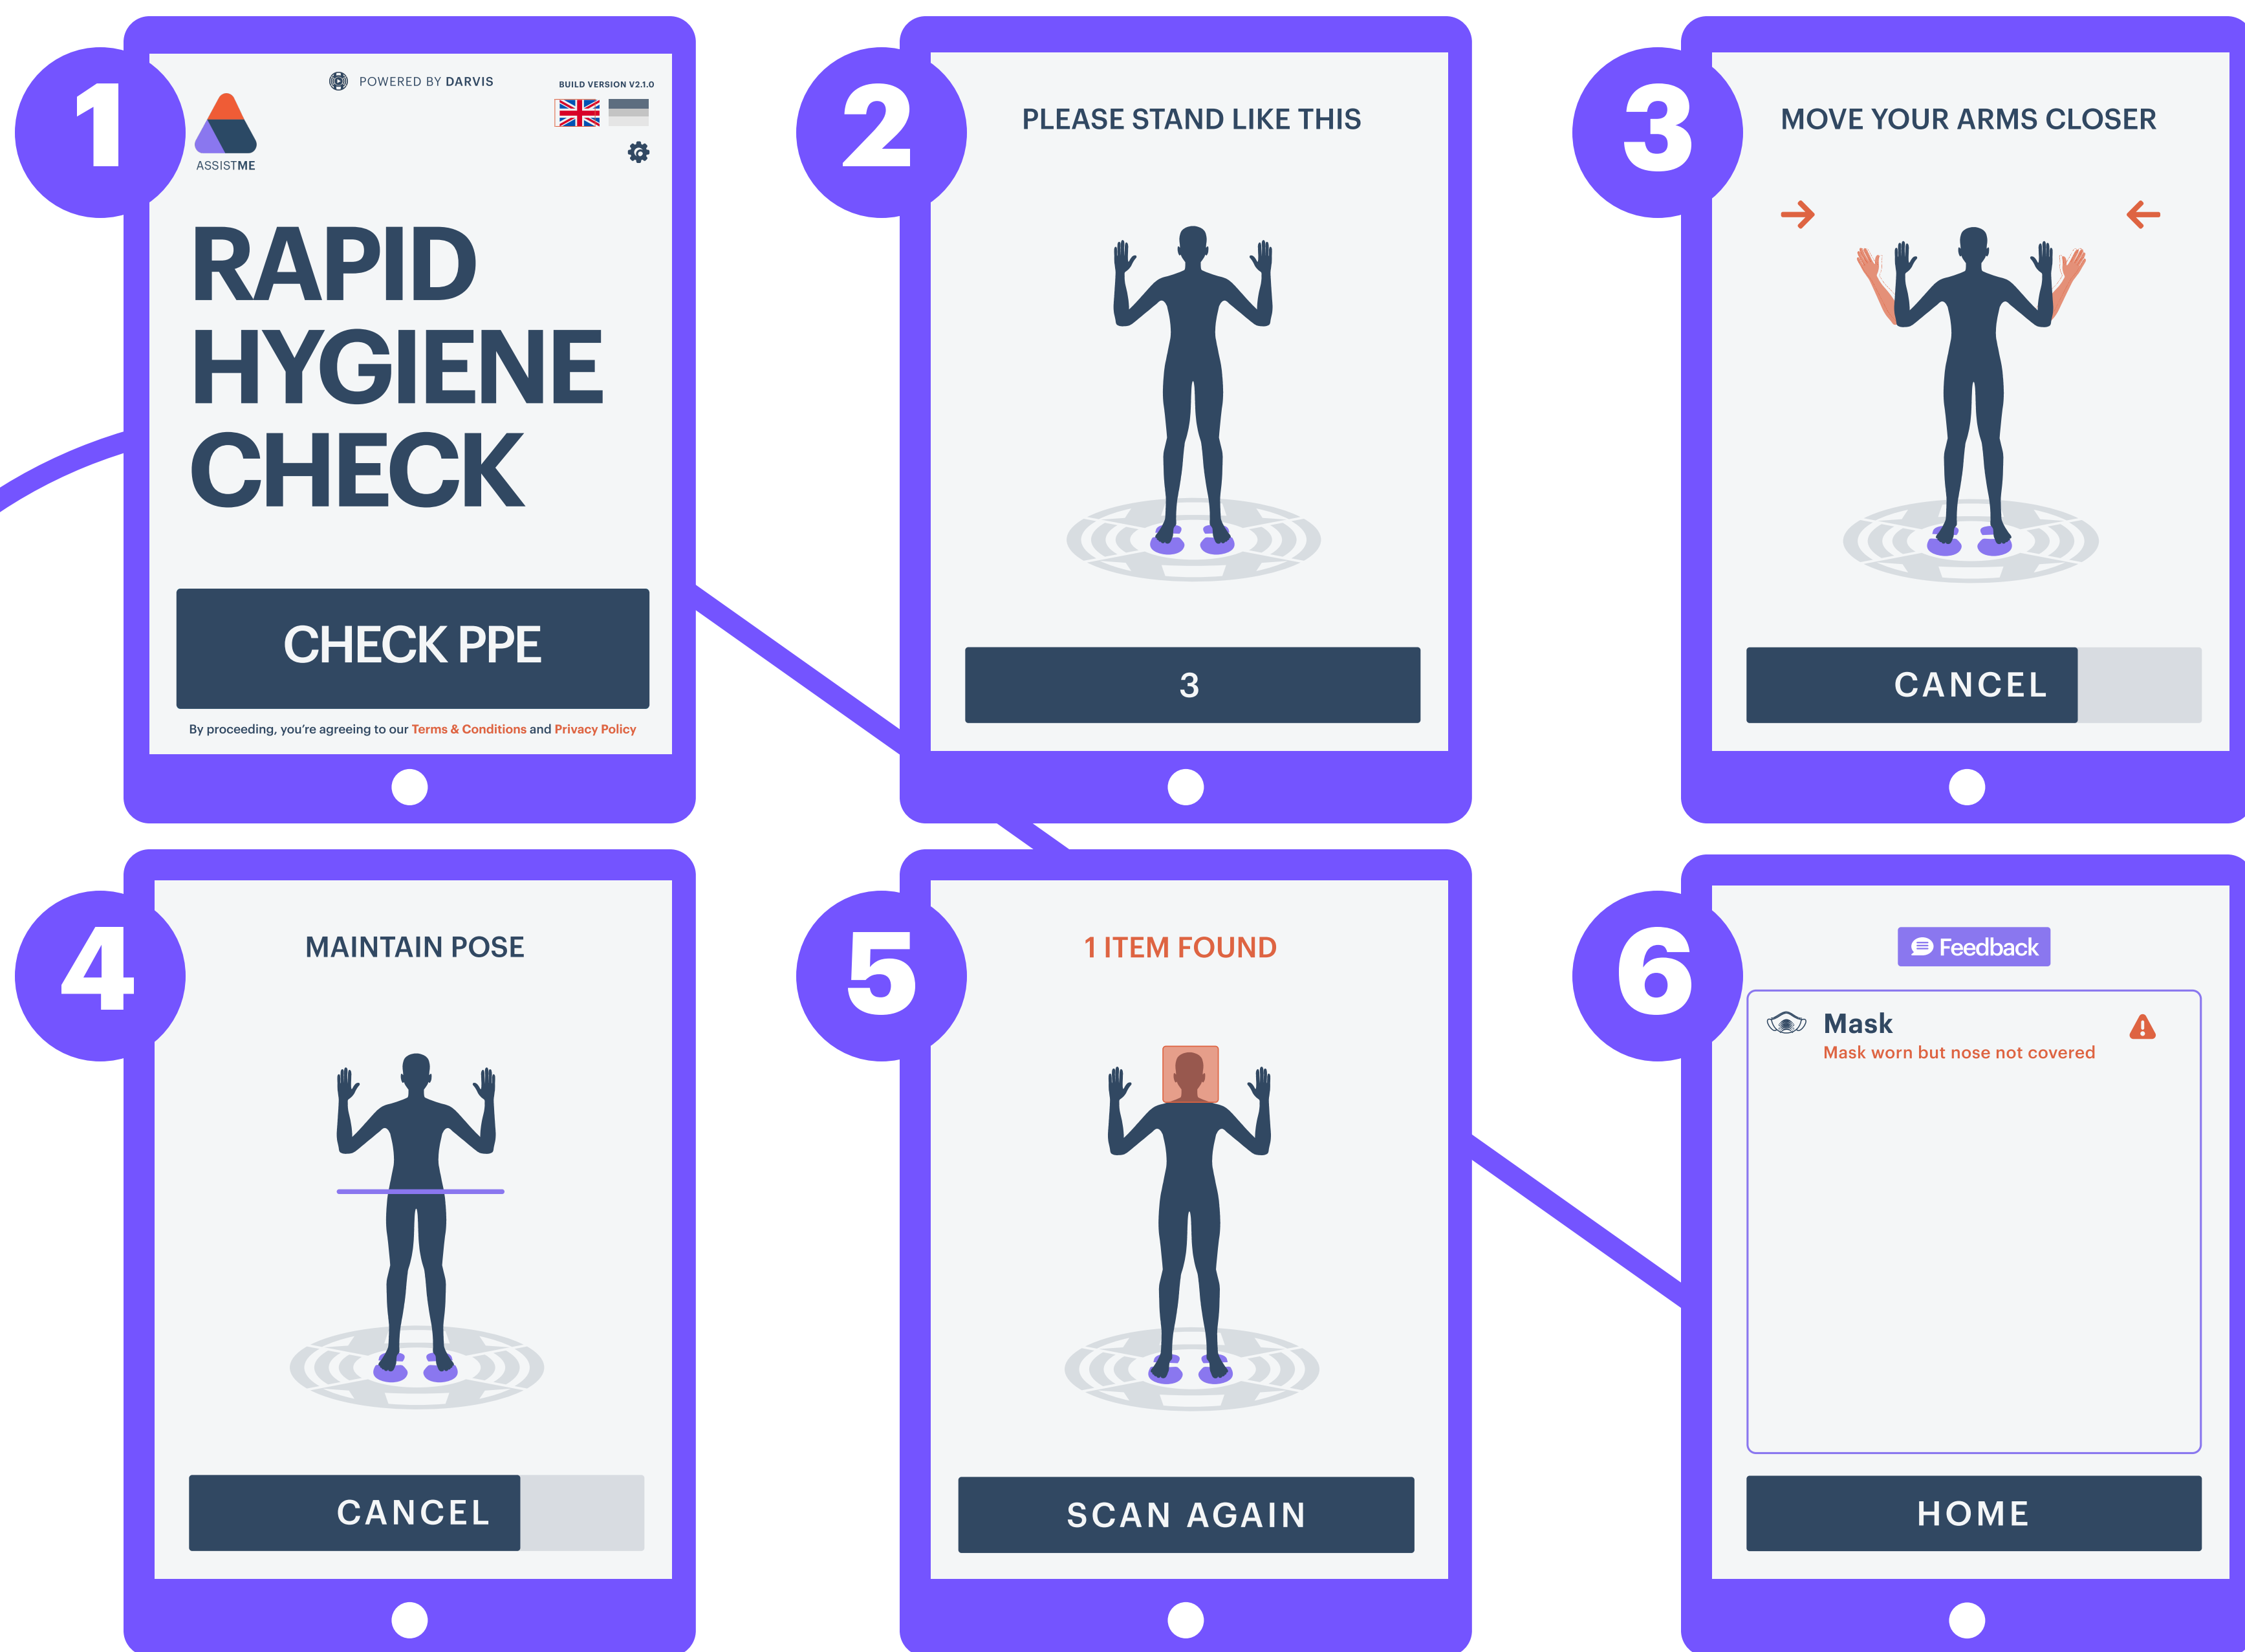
1

POWERED BY DARVIS

BUILD VERSION V2.1.0

ASSISTME

RAPID HYGIENE CHECK

CHECK PPE

By proceeding, you're agreeing to our Terms & Conditions and Privacy Policy

2

PLEASE STAND LIKE THIS

3

3

MOVE YOUR ARMS CLOSER

CANCEL

4

MAINTAIN POSE

CANCEL

5

1 ITEM FOUND

SCAN AGAIN

6

Feedback

Mask

Mask worn but nose not covered

HOME